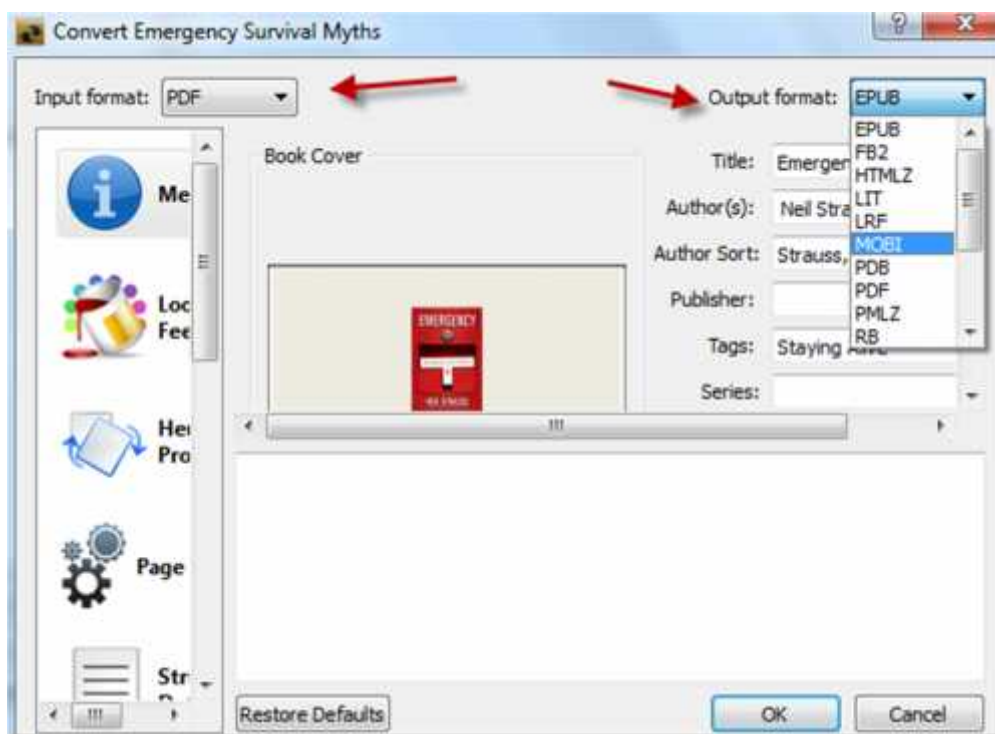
Convert Emergency Survival Myths

Input format: PDF

Output format: EPUB

EPUB
FB2
HTMLZ
LIT
LRF
MOBI
PDB
PDF
PMLZ
RB

Me

Loo
Fee

He
Pro

Page

Str

Book Cover

EMERGENCY

NEIL STRAUSS

Title: Emergen

Author(s): Neil Stra

Author Sort: Strauss,

Publisher:

Tags: Staying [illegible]

Series:

Restore Defaults

OK

Cancel